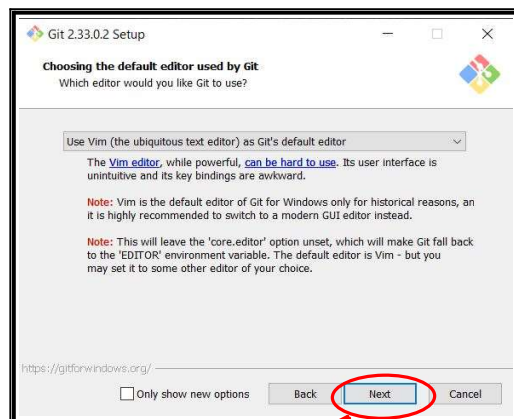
Git 2.33.0.2 Setup

Choosing the default editor used by Git
Which editor would you like Git to use?

Use Vim (the ubiquitous text editor) as Git's default editor

The Vim editor, while powerful, can be hard to use. Its user interface is unintuitive and its key bindings are awkward.

Note: Vim is the default editor of Git for Windows only for historical reasons, and it is highly recommended to switch to a modern GUI editor instead.

Note: This will leave the 'core.editor' option unset, which will make Git fall back to the 'EDITOR' environment variable. The default editor is Vim - but you may set it to some other editor of your choice.

https://gitforwindows.org/

Only show new options

Back

Next

Cancel